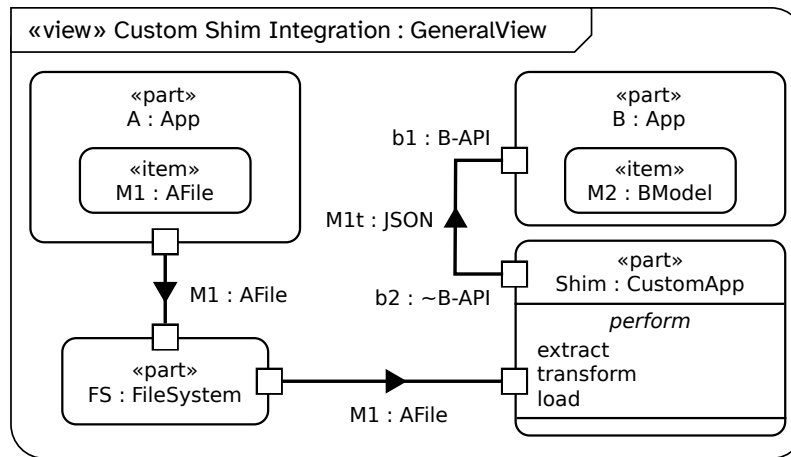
«view» Custom Shim Integration : GeneralView

«part»
A : App

«item»
M1 : AFile

M1 : AFile

«part»
FS : FileSystem

M1 : AFile

b1 : B-API

M1t : JSON

b2 : ~B-API

«part»
B : App

«item»
M2 : BModel

«part»
Shim : CustomApp

perform
extract
transform
load